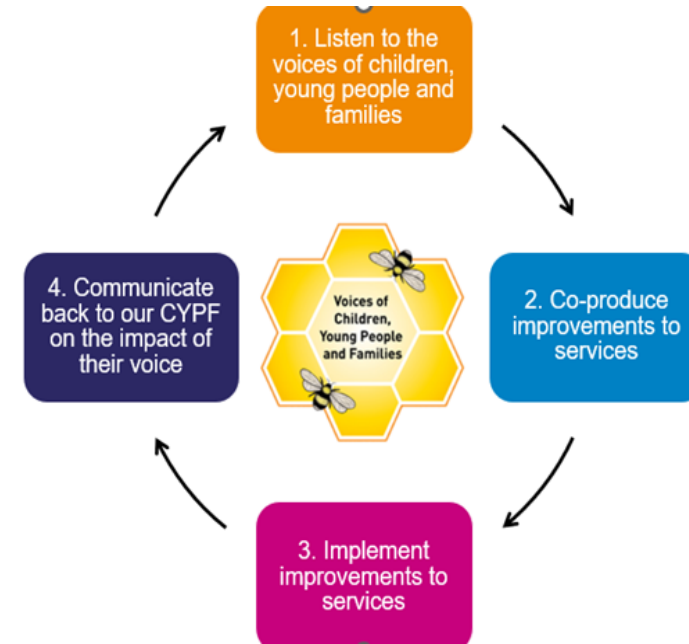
1. Listen to the voices of children, young people and families

2. Co-produce improvements to services

3. Implement improvements to services

4. Communicate back to our CYPF on the impact of their voice

Voices of Children, Young People and Families